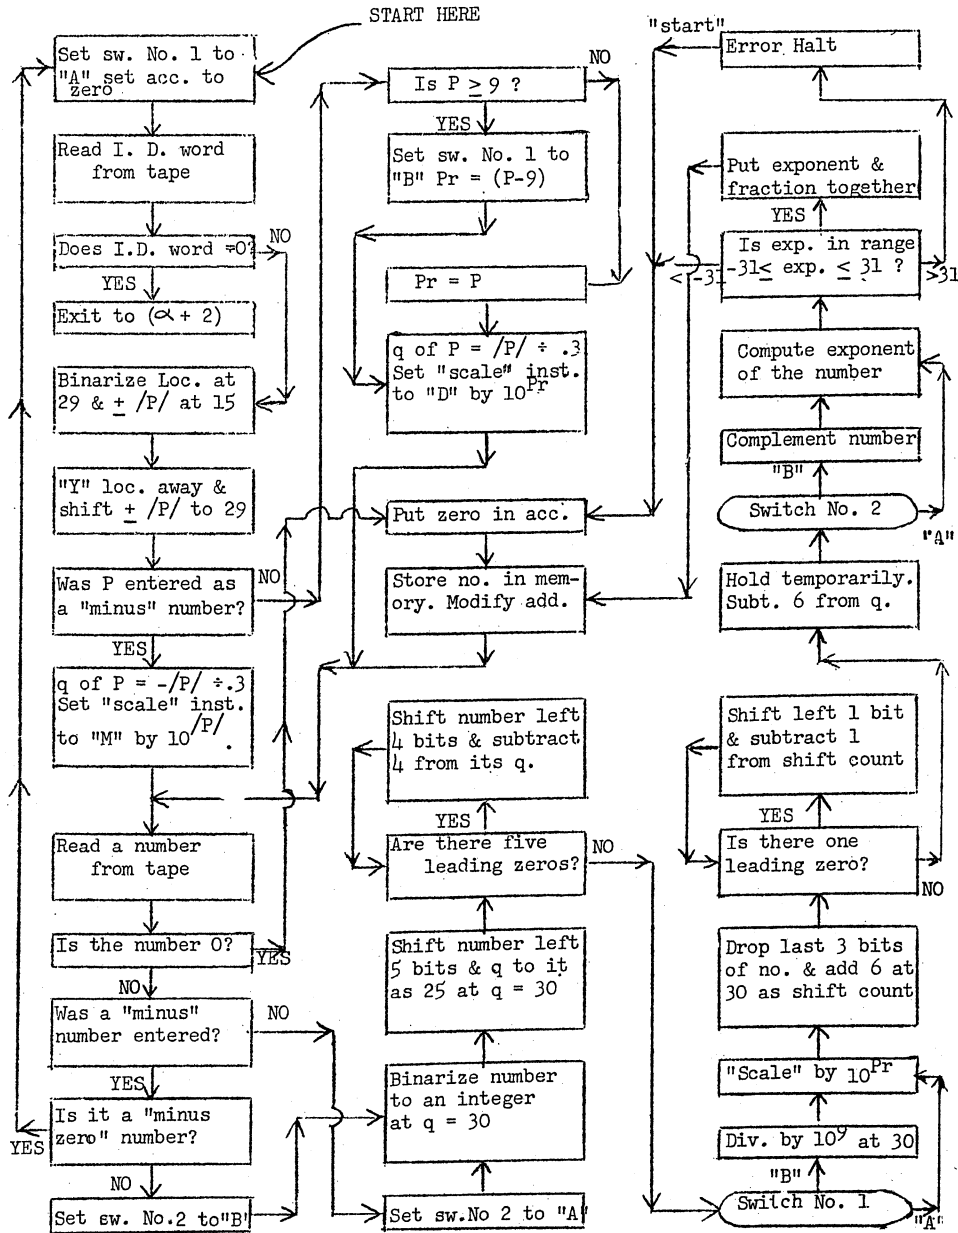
START HERE

Set sw. No. 1 to "A" set acc. to zero

Read I. D. word from tape

Does I.D. word =0?

NO

YES

Exit to ($\alpha$ + 2)

Binarize Loc. at 29 & $\pm$ /P/ at 15

"Y" loc. away & shift $\pm$ /P/ to 29

Was P entered as a "minus" number?

NO

YES

q of P = -/P/ ÷.3 Set "scale" inst. to "M" by $10^{/P/}$.

Read a number from tape

Is the number 0?

YES

NO

Was a "minus" number entered?

NO

YES

Is it a "minus zero" number?

YES

NO

Set sw. No.2 to "B"

Is P $\geq$ 9 ?

NO

YES

Set sw. No. 1 to "B" Pr = (P-9)

Pr = P

q of P = /P/ ÷ .3 Set "scale" inst. to "D" by $10^{Pr}$

Put zero in acc.

Store no. in memory. Modify add.

Shift number left 4 bits & subtract 4 from its q.

YES

Are there five leading zeros?

NO

Shift number left 5 bits & q to it as 25 at q = 30

Binarize number to an integer at q = 30

Set sw.No 2 to "A"

"start"

Error Halt

Put exponent & fraction together

YES

Is exp. in range -31$\leq$ exp. $\leq$ 31 ?

<-31

>31

Compute exponent of the number

Complement number

"B"

Switch No. 2

"A"

Hold temporarily. Subt. 6 from q.

Shift left 1 bit & subtract 1 from shift count

YES

Is there one leading zero?

NO

Drop last 3 bits of no. & add 6 at 30 as shift count

"Scale" by $10^{Pr}$

Div. by $10^9$ at 30

"B"

Switch No. 1

"A"